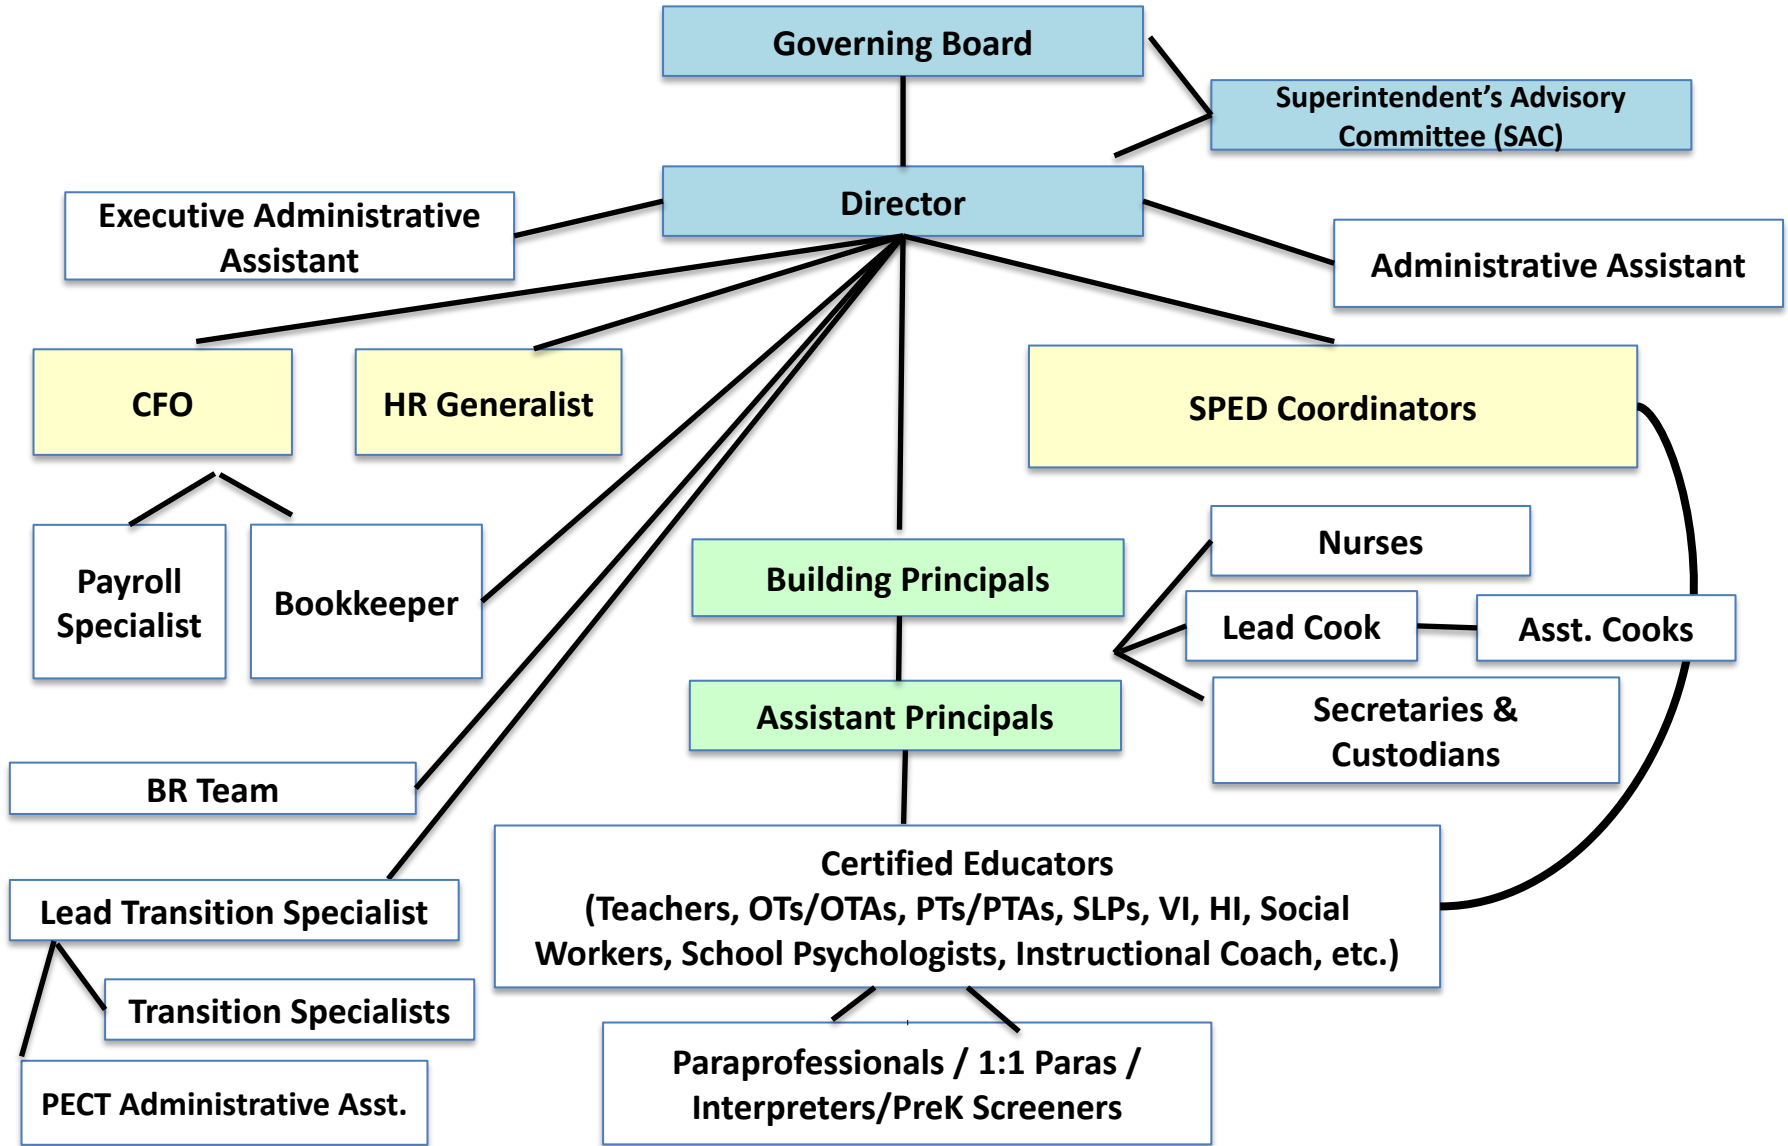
Governing Board

Superintendent's Advisory Committee (SAC)

Director

Executive Administrative Assistant

Administrative Assistant

CFO

HR Generalist

SPED Coordinators

Payroll Specialist

Bookkeeper

Building Principals

Nurses

Lead Cook

Asst. Cooks

Assistant Principals

Secretaries & Custodians

BR Team

Certified Educators (Teachers, OTs/OTAs, PTs/PTAs, SLPs, VI, HI, Social Workers, School Psychologists, Instructional Coach, etc.)

Lead Transition Specialist

Transition Specialists

PECT Administrative Asst.

Paraprofessionals / 1:1 Paras / Interpreters/PreK Screeners